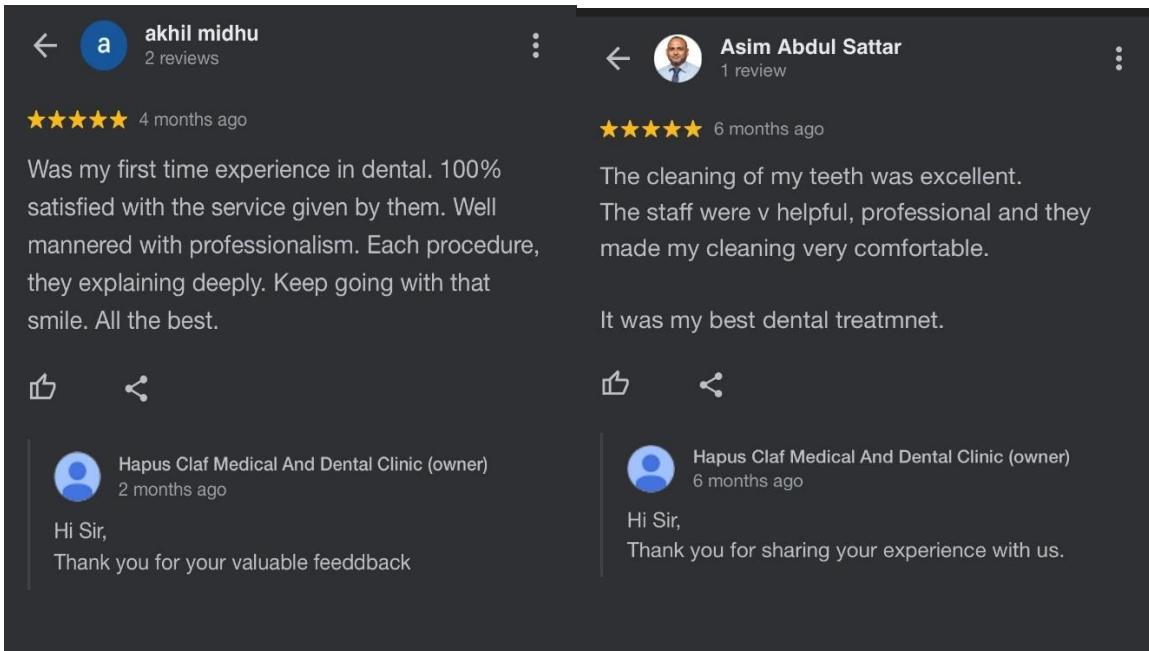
a akhil midhu
2 reviews

★★★★★ 4 months ago

Was my first time experience in dental. 100% satisfied with the service given by them. Well mannered with professionalism. Each procedure, they explaining deeply. Keep going with that smile. All the best.

Hapus Claf Medical And Dental Clinic (owner)
2 months ago

Hi Sir,
Thank you for your valuable feeddback

Asim Abdul Sattar
1 review

★★★★★ 6 months ago

The cleaning of my teeth was excellent.
The staff were v helpful, professional and they made my cleaning very comfortable.

It was my best dental treatmnet.

Hapus Claf Medical And Dental Clinic (owner)
6 months ago

Hi Sir,
Thank you for sharing your experience with us.